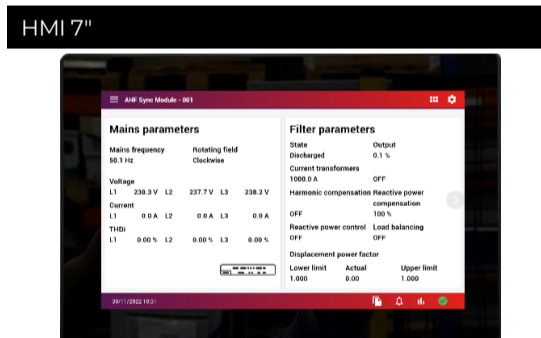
HMI 7"

AHF Sync Module - 001

Mains parameters

Mains frequency
50.1 Hz

Rotating field
Clockwise

Voltage
L1 238.3 V L2 237.7 V L3 238.2 V

Current
L1 0.0 A L2 0.0 A L3 0.0 A

THDi
L1 0.00 % L2 0.00 % L3 0.00 %

Filter parameters

State
Discharged

Output
0.1 %

Current transformers
1000.0 A

OFF

Harmonic compensation
OFF

Reactive power compensation
100 %

Reactive power control
OFF

Load balancing
OFF

Displacement power factor

Lower limit
1.000

Actual
0.00

Upper limit
1.000

30/11/2022 10:31